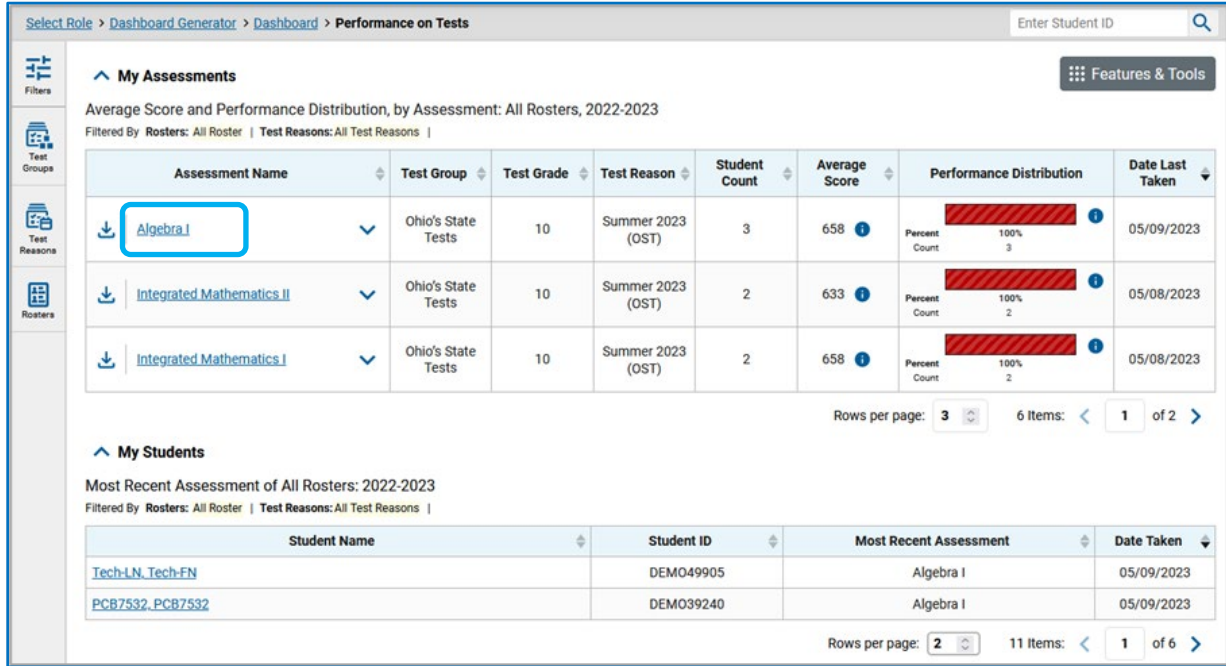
Select Role > Dashboard Generator > Dashboard > Performance on Tests

Enter Student ID

Filters

Test Groups

Test Reasons

Rosters

My Assessments

Features & Tools

Average Score and Performance Distribution, by Assessment: All Rosters, 2022-2023

Filtered By Rosters: All Roster | Test Reasons: All Test Reasons |

| Assessment Name | Test Group | Test Grade | Test Reason | Student Count | Average Score | Performance Distribution | Date Last Taken |
|---|---|---|---|---|---|---|---|
| Algebra I | Ohio's State Tests | 10 | Summer 2023 (OST) | 3 | 658 | Percent 100% Count 3 | 05/09/2023 |
| Integrated Mathematics II | Ohio's State Tests | 10 | Summer 2023 (OST) | 2 | 633 | Percent 100% Count 2 | 05/08/2023 |
| Integrated Mathematics I | Ohio's State Tests | 10 | Summer 2023 (OST) | 2 | 658 | Percent 100% Count 2 | 05/08/2023 |

Rows per page: 3 6 Items: 1 of 2

My Students

Most Recent Assessment of All Rosters: 2022-2023

Filtered By Rosters: All Roster | Test Reasons: All Test Reasons |

| Student Name | Student ID | Most Recent Assessment | Date Taken |
|---|---|---|---|
| Tech-LN, Tech-FN | DEMO49905 | Algebra I | 05/09/2023 |
| PCB7532, PCB7532 | DEMO39240 | Algebra I | 05/09/2023 |

Rows per page: 2 11 Items: 1 of 6